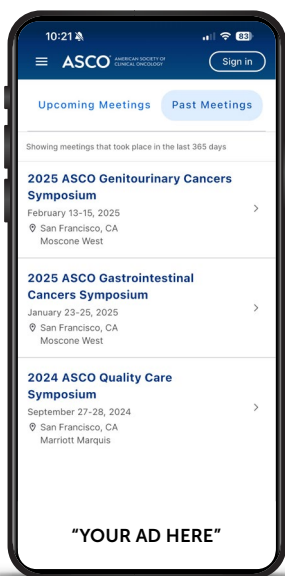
10:21 83

ASCO AMERICAN SOCIETY OF CLINICAL ONCOLOGY

Sign in

Upcoming Meetings

Past Meetings

Showing meetings that took place in the last 365 days

2025 ASCO Genitourinary Cancers Symposium

February 13-15, 2025

San Francisco, CA
Moscone West

2025 ASCO Gastrointestinal Cancers Symposium

January 23-25, 2025

San Francisco, CA
Moscone West

2024 ASCO Quality Care Symposium

September 27-28, 2024

San Francisco, CA
Marriott Marquis

"YOUR AD HERE"